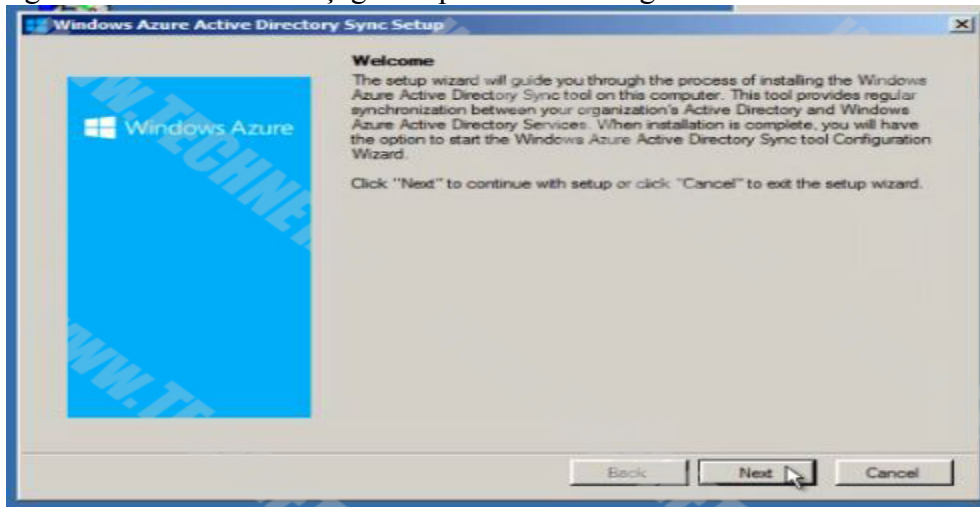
Windows Azure Active Directory Sync Setup

Windows Azure

Welcome
The setup wizard will guide you through the process of installing the Windows Azure Active Directory Sync tool on this computer. This tool provides regular synchronization between your organization's Active Directory and Windows Azure Active Directory Services. When installation is complete, you will have the option to start the Windows Azure Active Directory Sync tool Configuration Wizard.

Click "Next" to continue with setup or click "Cancel" to exit the setup wizard.

Back
Next
Cancel